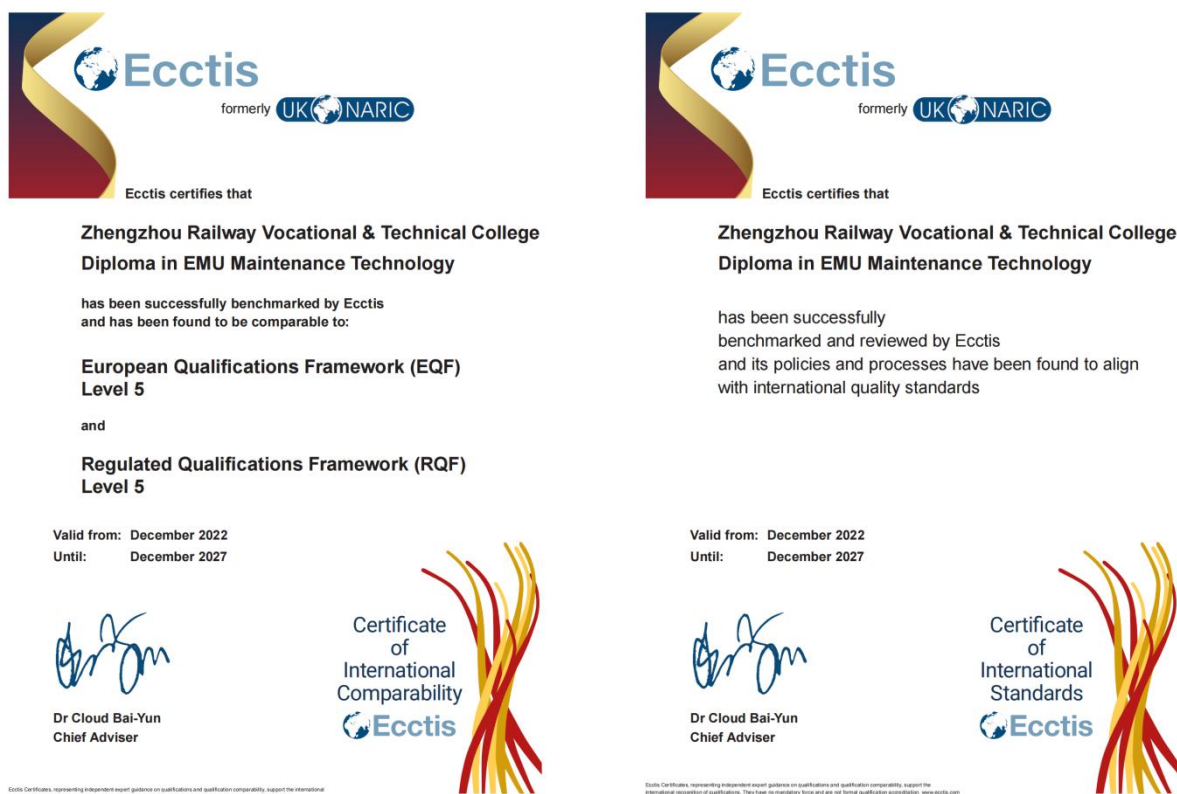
Ecctis

formerly UK NARIC

Ecctis certifies that

Zhengzhou Railway Vocational & Technical College
Diploma in EMU Maintenance Technology

has been successfully benchmarked by Ecctis and has been found to be comparable to:

European Qualifications Framework (EQF)
Level 5

and

Regulated Qualifications Framework (RQF)
Level 5

Valid from: December 2022
Until: December 2027

Dr Cloud Bai-Yun
Chief Adviser

Certificate of International Comparability
Ecctis

Ecctis Certificates, representing independent expert guidance on qualifications and qualification comparability, support the international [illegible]

Ecctis

formerly UK NARIC

Ecctis certifies that

Zhengzhou Railway Vocational & Technical College
Diploma in EMU Maintenance Technology

has been successfully benchmarked and reviewed by Ecctis and its policies and processes have been found to align with international quality standards

Valid from: December 2022
Until: December 2027

Dr Cloud Bai-Yun
Chief Adviser

Certificate of International Standards
Ecctis

Ecctis Certificates, representing independent expert guidance on qualifications and qualification comparability, support the international recognition of qualifications. They have no mandatory force and are not formal qualification accreditation. www.ecctis.com